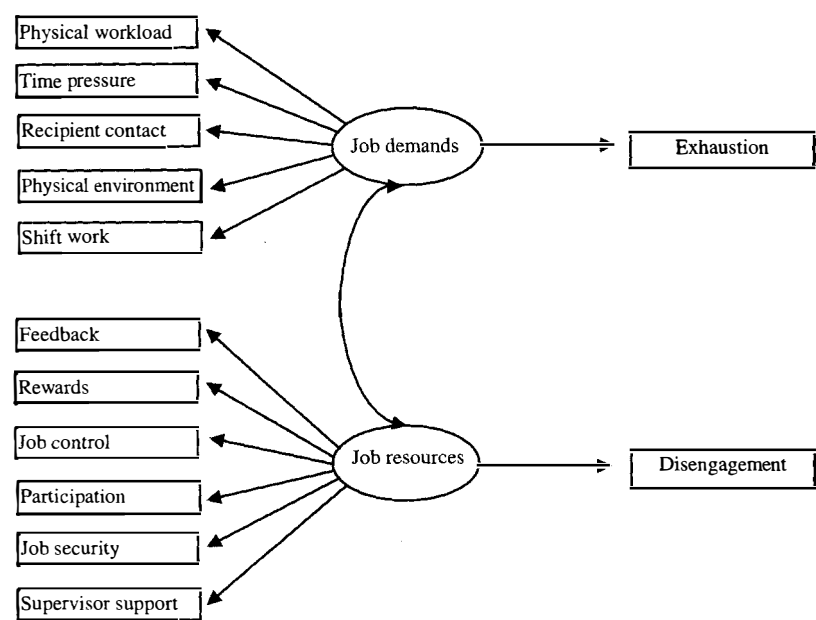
Physical workload
Time pressure
Recipient contact
Physical environment
Shift work
Job demands
Exhaustion
Feedback
Rewards
Job control
Participation
Job security
Supervisor support
Job resources
Disengagement